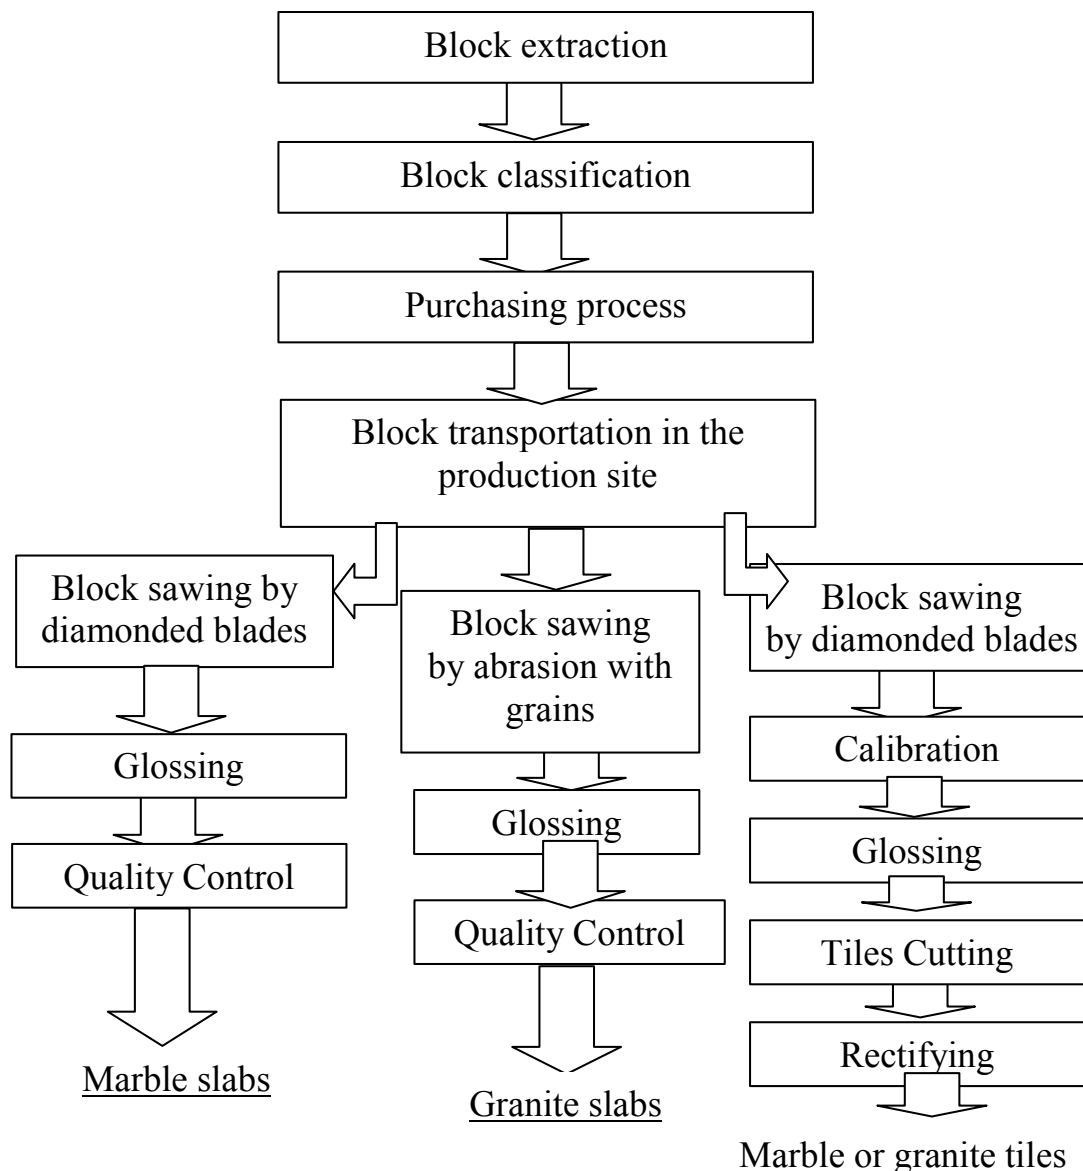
Block extraction

Block classification

Purchasing process

Block transportation in the production site

Block sawing by diamonded blades

Glossing

Quality Control

Marble slabs

Block sawing by abrasion with grains

Glossing

Quality Control

Granite slabs

Block sawing by diamonded blades

Calibration

Glossing

Tiles Cutting

Rectifying

Marble or granite tiles